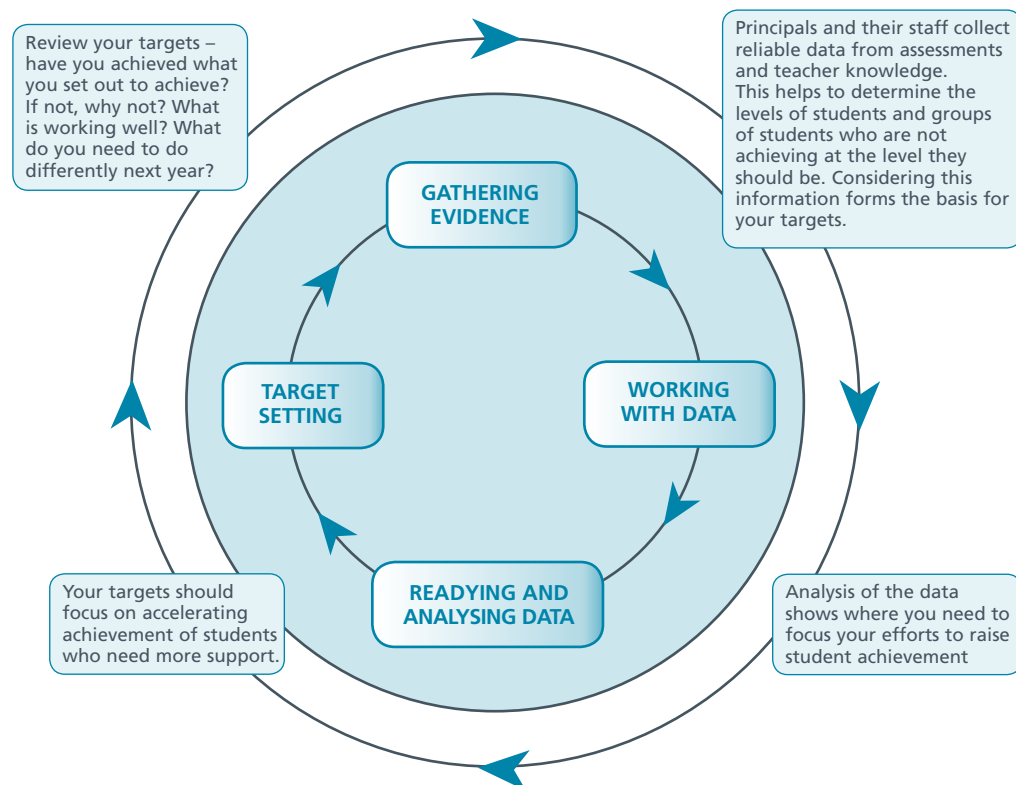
Review your targets – have you achieved what you set out to achieve? If not, why not? What is working well? What do you need to do differently next year?

Principals and their staff collect reliable data from assessments and teacher knowledge. This helps to determine the levels of students and groups of students who are not achieving at the level they should be. Considering this information forms the basis for your targets.

GATHERING EVIDENCE

WORKING WITH DATA

READYING AND ANALYSING DATA

TARGET SETTING

Your targets should focus on accelerating achievement of students who need more support.

Analysis of the data shows where you need to focus your efforts to raise student achievement